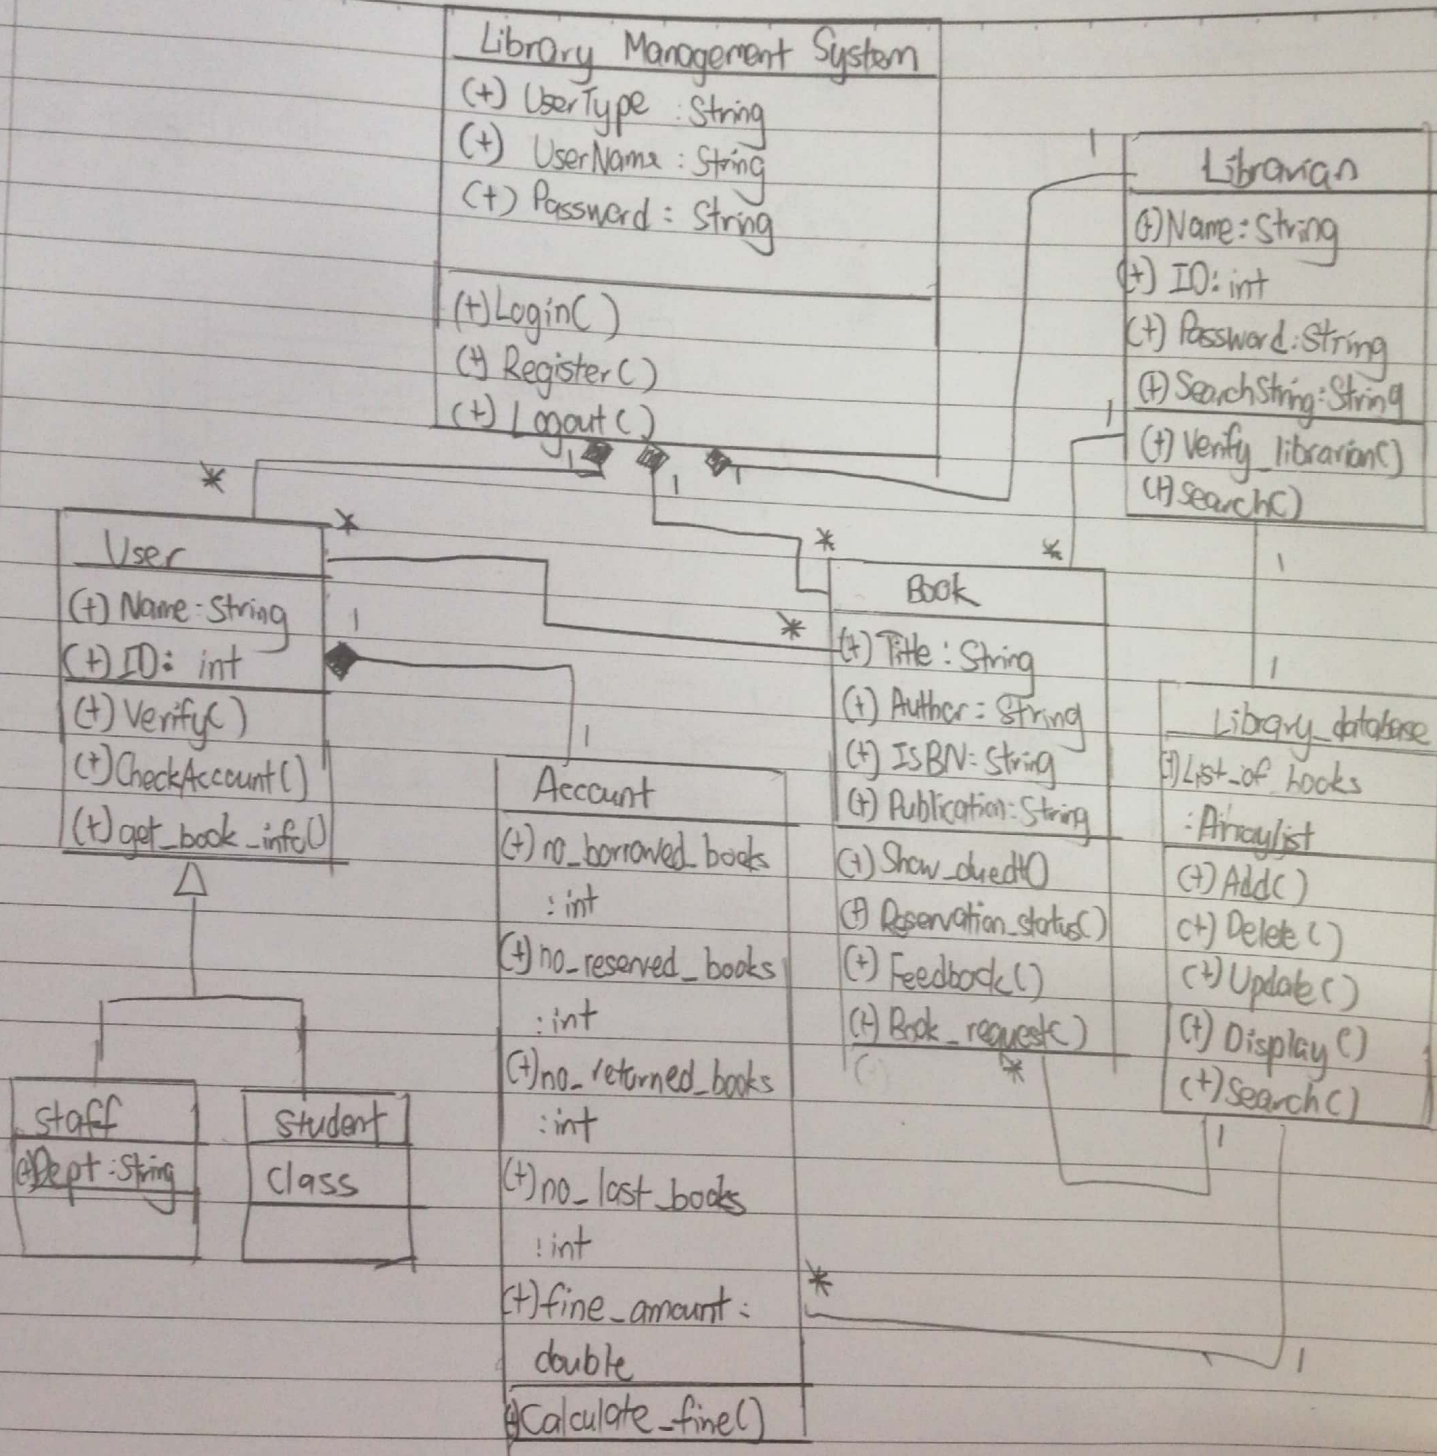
Library Management System
(+) UserType : String
(+) UserName : String
(+) Password : String

(+) Login()
(+) Register()
(+) Logout()

1 1 1

Librarian
(+) Name : String
(+) ID : int
(+) Password : String
(+) SearchString : String
(+) Verify_librarian()
(+) search()

1
1

*
User
(+) Name : String
(+) ID : int
(+) Verify()
(+) CheckAccount()
(+) get_book_info()

*
1
*
*
*

Book
(+) Title : String
(+) Author : String
(+) ISBN : String
(+) Publication : String
(+) Show_duedt()
(+) Reservation_status()
(+) Feedback()
(+) Book_request()

*

1
1

Library_database
(+) List_of_books
: Arraylist
(+) Add()
(+) Delete()
(+) Update()
(+) Display()
(+) Search()

1

1
Account
(+) no_borrowed_books
: int
(+) no_reserved_books
: int
(+) no_returned_books
: int
(+) no_lost_books
: int
(+) fine_amount :
double
(+) Calculate_fine()

*
1

staff
(+) Dept : String

Student
class